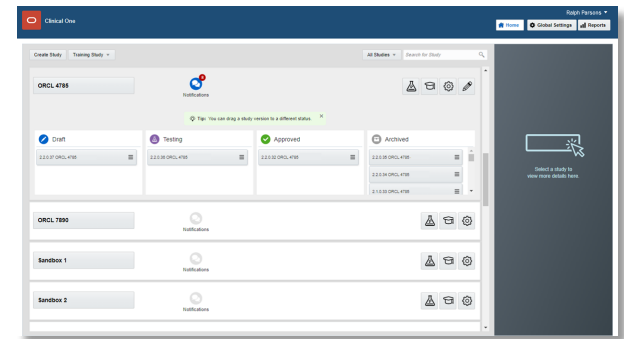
Clinical One

Ralph Parsons

Home

Global Settings

Reports

Create Study

Training Study

All Studies

Search for Study

ORCL 4785

4

Notifications

Tip: You can drag a study version to a different status.

Draft

2.2.0.37 ORCL 4785

Testing

2.2.0.36 ORCL 4785

Approved

2.2.0.32 ORCL 4785

Archived

2.2.0.35 ORCL 4785

2.2.0.34 ORCL 4785

2.1.0.33 ORCL 4785

ORCL 7890

Notifications

Sandbox 1

Notifications

Sandbox 2

Notifications

Select a study to view more details here.